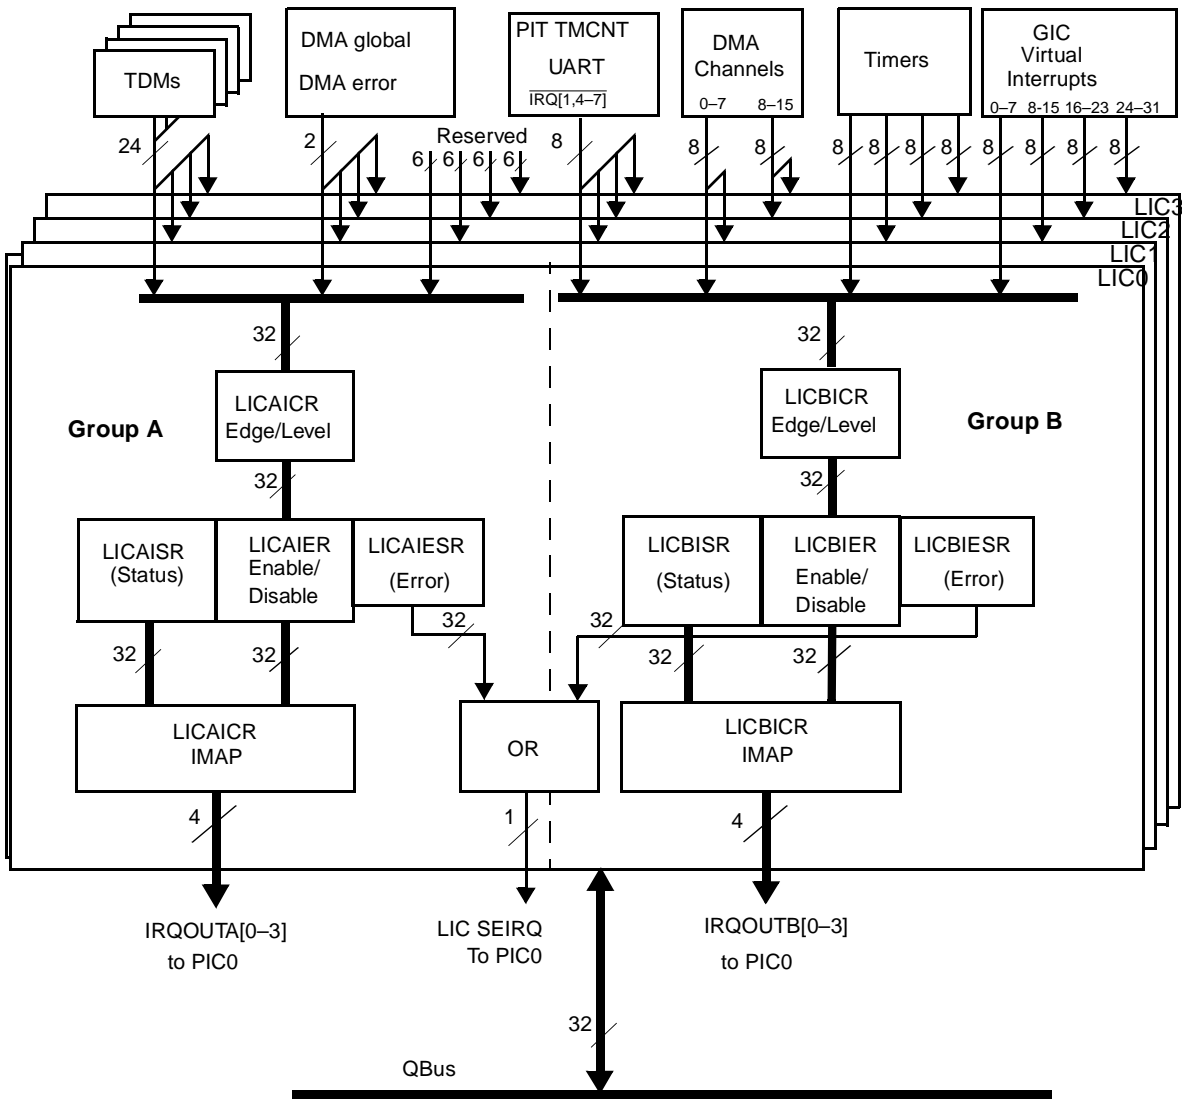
TDMs

DMA global

DMA error

PIT TMCNT

UART

$\overline{IRQ[1,4–7]}$

DMA Channels

0–7 8–15

Timers

GIC Virtual Interrupts

0–7 8-15 16–23 24–31

24

2

Reserved

6 6 6 6

8

8 8

8 8 8 8 8 8 8 8

LIC3

LIC2

LIC1

LIC0

32

32

LICAICR Edge/Level

LICBICR Edge/Level

Group A

Group B

32

32

LICAISR (Status)

LICAIER Enable/ Disable

LICAIESR (Error)

LICBISR (Status)

LICBIER Enable/ Disable

LICBIESR (Error)

32

32

32

32

32

32

LICAICR IMAP

OR

LICBICR IMAP

4

1

4

IRQOUTA[0–3] to PIC0

LIC SEIRQ To PIC0

IRQOUTB[0–3] to PIC0

32

QBus